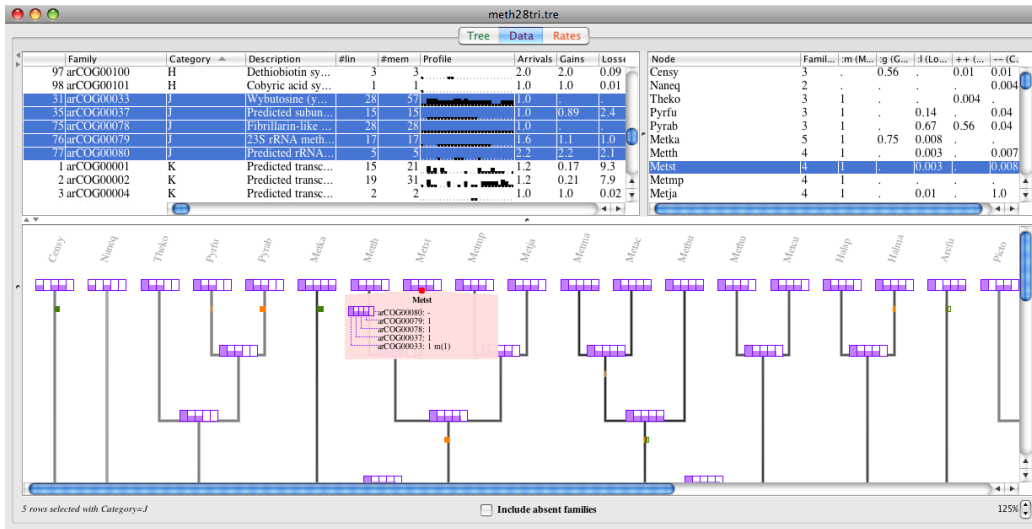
meth28tri.tre

Tree Data Rates

| | Family | Category | Description | #lin | #mem | Profile | Arrivals | Gains | Losse |
|---|---|---|---|---|---|---|---|---|---|
| 97 | arCOG00100 | H | Dethiobiotin sy... | 3 | 3 | | 2.0 | 2.0 | 0.09 |
| 98 | arCOG00101 | H | Cobyric acid sy... | 1 | 1 | | 1.0 | 1.0 | 0.01 |
| 31 | arCOG00033 | J | Wybutosine (y... | 28 | 57 | | 1.0 | . | . |
| 35 | arCOG00037 | J | Predicted subun... | 15 | 15 | | 1.0 | 0.89 | 2.4 |
| 75 | arCOG00078 | J | Fibrillarin-like ... | 28 | 28 | | 1.0 | . | . |
| 76 | arCOG00079 | J | 23S rRNA meth... | 17 | 17 | | 1.0 | 1.1 | 1.0 |
| 77 | arCOG00080 | J | Predicted rRNA... | 5 | 5 | | 2.2 | 2.2 | 2.1 |
| 1 | arCOG00001 | K | Predicted transc... | 15 | 21 | | 1.2 | 0.17 | 9.3 |
| 2 | arCOG00002 | K | Predicted transc... | 19 | 31 | | 1.2 | 0.21 | 7.9 |
| 3 | arCOG00004 | K | Predicted transc... | 2 | 2 | | 1.0 | 1.0 | 0.02 |

| Node | Famil... | :m (M... | :g (G... | :l (Lo... | ++ (... | -- (C... |
|---|---|---|---|---|---|---|
| Censy | 3 | . | 0.56 | . | 0.01 | 0.01 |
| Naneq | 2 | . | . | . | . | 0.004 |
| Theko | 3 | 1 | . | . | 0.004 | . |
| Pyrfu | 3 | 1 | . | 0.14 | . | 0.04 |
| Pyrab | 3 | 1 | . | 0.67 | 0.56 | 0.04 |
| Metka | 5 | 1 | 0.75 | 0.008 | . | . |
| Metth | 4 | 1 | . | 0.003 | . | 0.007 |
| Metst | 4 | 1 | . | 0.003 | . | 0.008 |
| Metmp | 4 | 1 | . | . | . | . |
| Metja | 4 | 1 | . | 0.01 | . | 1.0 |

Censy Naneq Theko Pyrfu Pyrab Metka Metth Metst Metmp Metja Metma Metac Metba Metbu Metcu Halsp Halma Arcfu Picto

Metst
arCOG00080: -
arCOG00079: 1
arCOG00078: 1
arCOG00037: 1
arCOG00033: 1 m(1)

5 rows selected with Category=J

Include absent families

125%